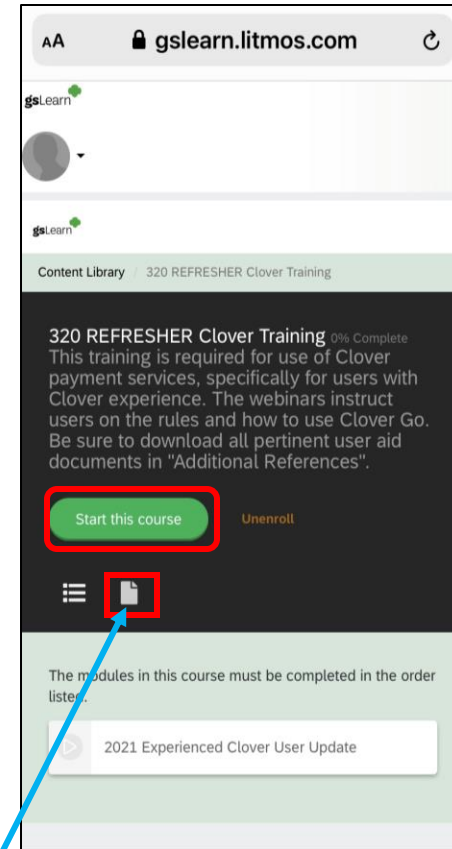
AA gslearn.litmos.com

gsLearn

gsLearn

Content Library / 320 REFRESHER Clover Training

320 REFRESHER Clover Training 0% Complete

This training is required for use of Clover payment services, specifically for users with Clover experience. The webinars instruct users on the rules and how to use Clover Go. Be sure to download all pertinent user aid documents in "Additional References".

Start this course

Unenroll

The modules in this course must be completed in the order listed.

2021 Experienced Clover User Update